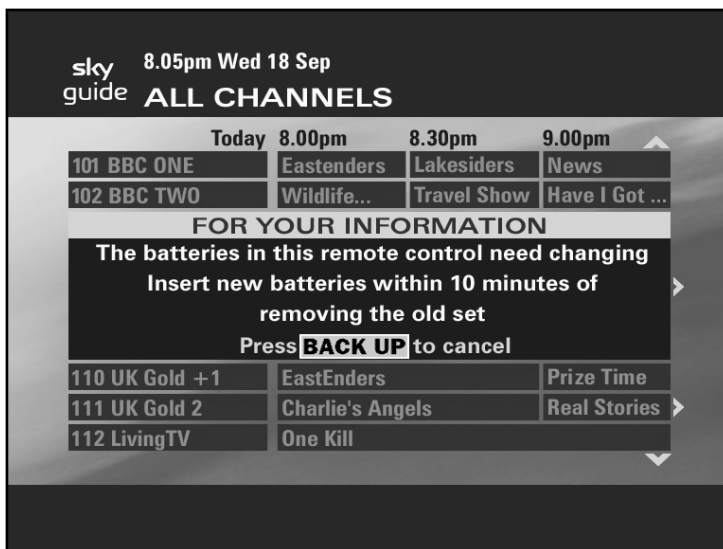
sky guide 8.05pm Wed 18 Sep
ALL CHANNELS

| Today | 8.00pm | 8.30pm | 9.00pm |
|---|---|---|---|
| 101 BBC ONE | Eastenders | Lakesiders | News |
| 102 BBC TWO | Wildlife... | Travel Show | Have I Got ... |

FOR YOUR INFORMATION

The batteries in this remote control need changing

Insert new batteries within 10 minutes of removing the old set

Press BACK UP to cancel

| | | |
|---|---|---|
| 110 UK Gold +1 | EastEnders | Prize Time |
| 111 UK Gold 2 | Charlie's Angels | Real Stories |
| 112 LivingTV | One Kill | |